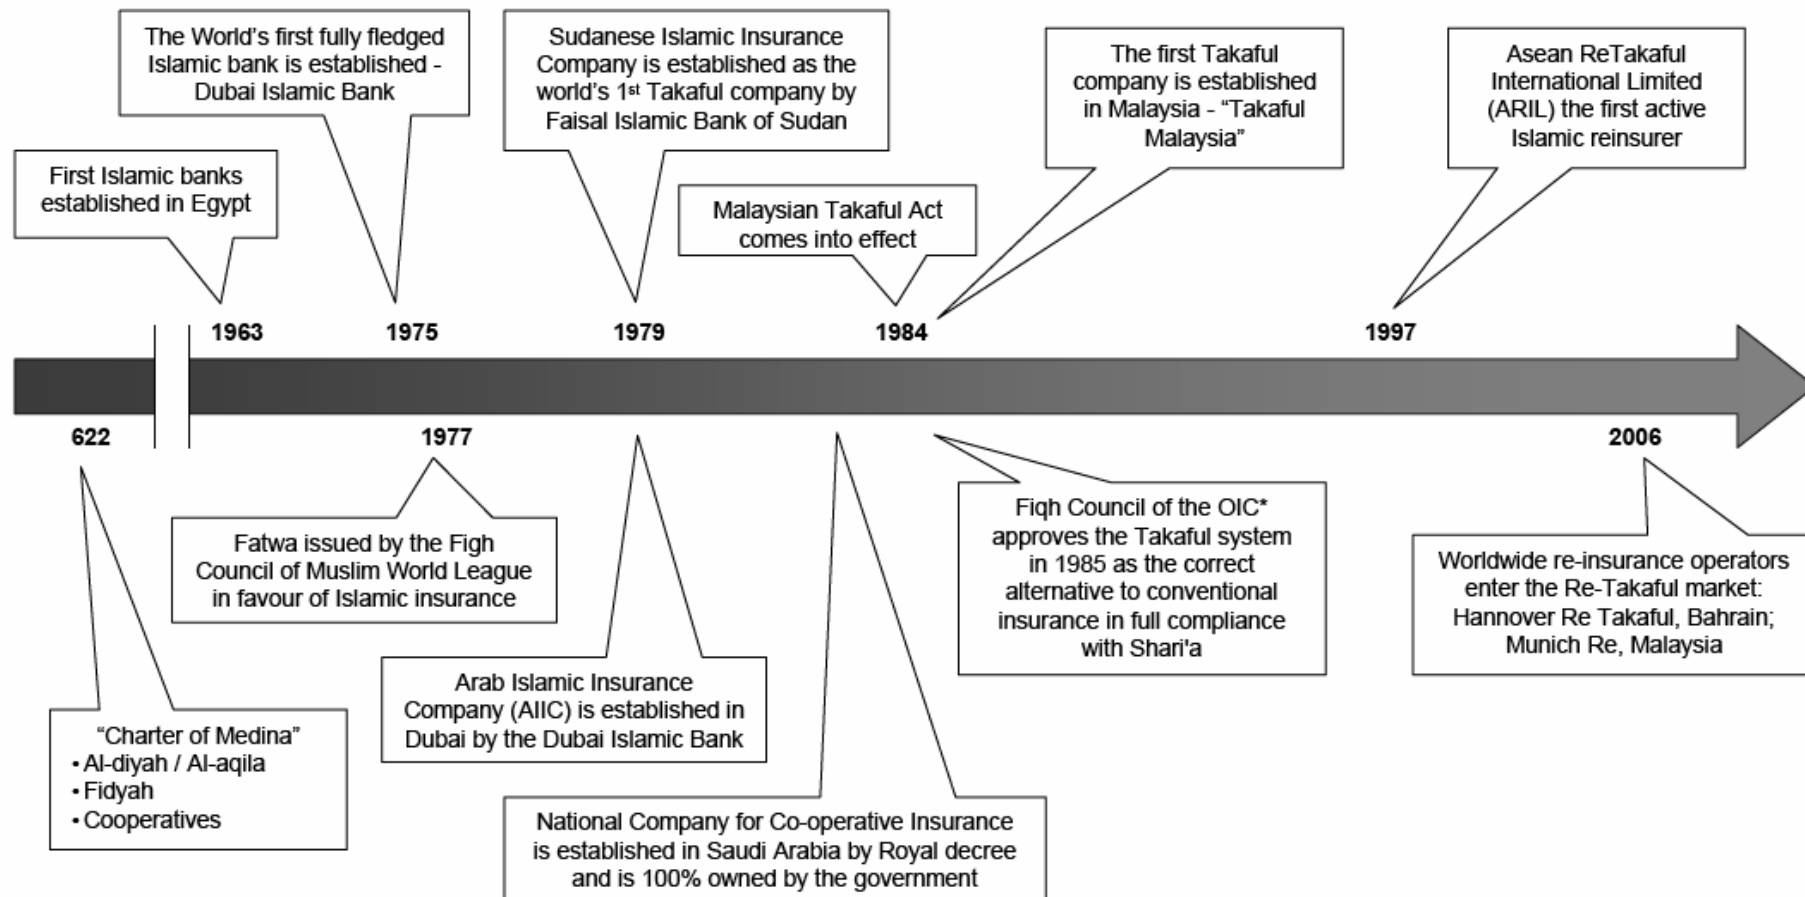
First Islamic banks established in Egypt

The World's first fully fledged Islamic bank is established - Dubai Islamic Bank

Sudanese Islamic Insurance Company is established as the world's 1$^{st}$ Takaful company by Faisal Islamic Bank of Sudan

Malaysian Takaful Act comes into effect

The first Takaful company is established in Malaysia - "Takaful Malaysia"

Asean ReTakaful International Limited (ARIL) the first active Islamic reinsurer

1963

1975

1979

1984

1997

622

1977

2006

"Charter of Medina"
• Al-diyah / Al-aqila
• Fidyah
• Cooperatives

Fatwa issued by the Figh Council of Muslim World League in favour of Islamic insurance

Arab Islamic Insurance Company (AIIC) is established in Dubai by the Dubai Islamic Bank

National Company for Co-operative Insurance is established in Saudi Arabia by Royal decree and is 100% owned by the government

Fiqh Council of the OIC* approves the Takaful system in 1985 as the correct alternative to conventional insurance in full compliance with Shari'a

Worldwide re-insurance operators enter the Re-Takaful market: Hannover Re Takaful, Bahrain; Munich Re, Malaysia